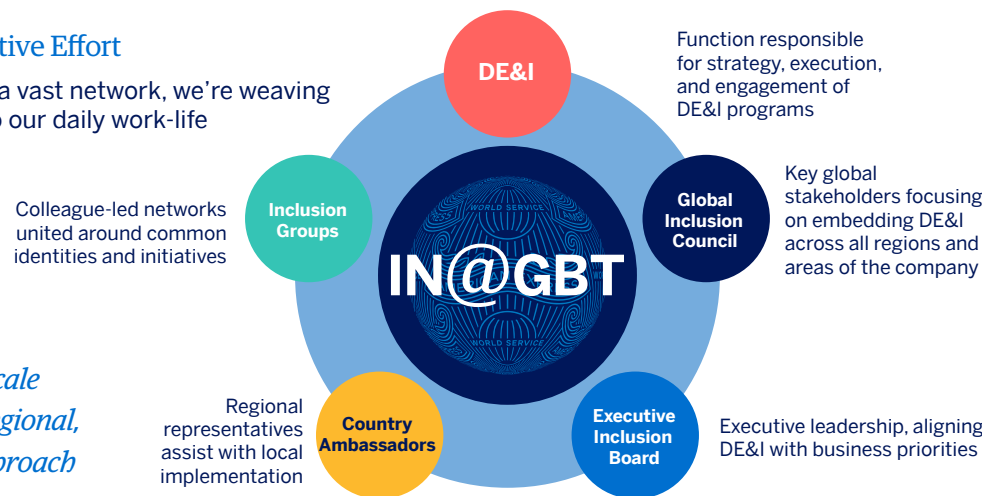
tive Effort

a vast network, we're weaving o our daily work-life

cale gional, proach

DE&I

Function responsible for strategy, execution, and engagement of DE&I programs

Inclusion Groups

Colleague-led networks united around common identities and initiatives

WORLD SERVICE

IN@GBT

WORLD SERVICE

Global Inclusion Council

Key global stakeholders focusing on embedding DE&I across all regions and areas of the company

Regional representatives assist with local implementation

Country Ambassadors

Executive Inclusion Board

Executive leadership, aligning DE&I with business priorities